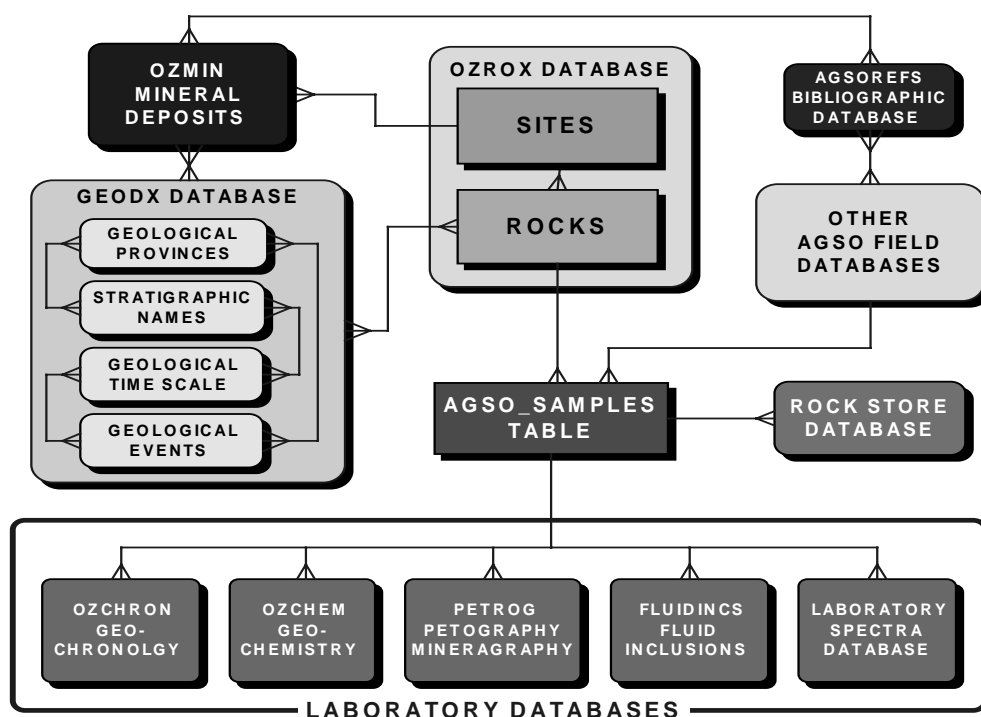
OZMIN MINERAL DEPOSITS

OZROX DATABASE

SITES

ROCKS

AGSOREFS BIBLIOGRAPHIC DATABASE

GEODX DATABASE

GEOLOGICAL PROVINCES

STRATIGRAPHIC NAMES

GEOLOGICAL TIME SCALE

GEOLOGICAL EVENTS

OTHER AGSO FIELD DATABASES

AGSO_SAMPLES TABLE

ROCK STORE DATABASE

OZCHRON GEO-CHRONOLGY

OZCHEM GEO-CHEMISTRY

PETROG PETOGRAPHY MINERAGRAPHY

FLUIDINCS FLUID INCLUSIONS

LABORATORY SPECTRA DATABASE

LABORATORY DATABASES